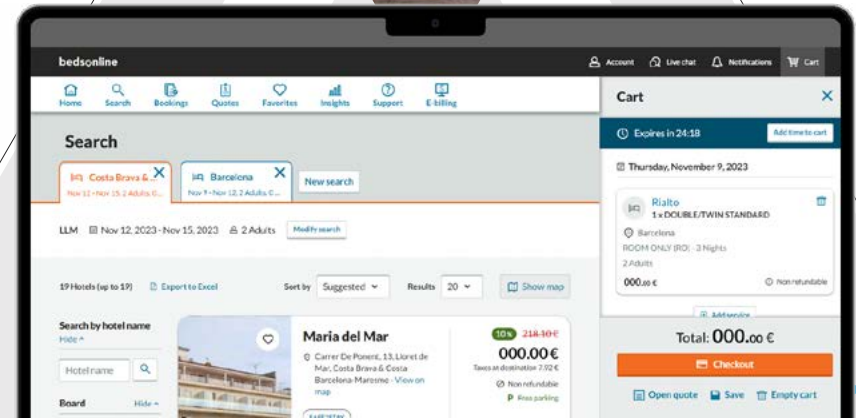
bedsonline

Account Live chat Notifications Cart

Home Search Bookings Quotes Favorites Insights Support E-billing

Search

Costa Brava &... Nov 11 - Nov 15, 2 Adults, C...

Barcelona Nov 9 - Nov 12, 2 Adults, C...

New search

LLM Nov 12, 2023 - Nov 15, 2023 2 Adults Modify search

19 Hotels (up to 19) Export to Excel Sort by Suggested Results 20 Show map

Search by hotel name
Hide

Hotel name

Board Hide

Maria del Mar

Carrer De Ponent, 13, Lloret de Mar, Costa Brava & Costa Barcelona-Maresme - View on map

10% 218.10€
000.00€
Taxes at destination 7.92 €
Non refundable
Free parking

Cart

Expires in 24:18 Add time to cart

Thursday, November 9, 2023

Rialto
1 x DOUBLE/TWIN STANDARD
Barcelona
ROOM ONLY (RO) · 3 Nights
2 Adults
000.00 € Non refundable

Add service

Total: 000.00 €

Checkout

Open quote Save Empty cart